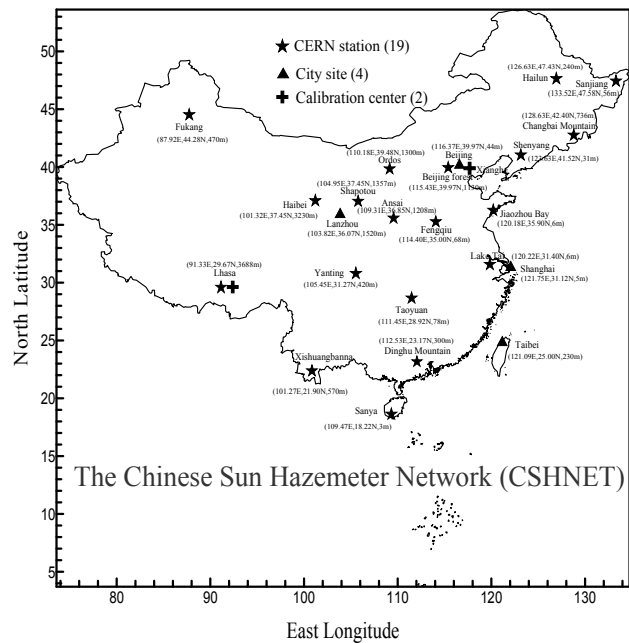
CERN station (19)
City site (4)
Calibration center (2)

Fukang
(87.92E,44.28N,470m)

Hailun
(126.63E,47.43N,240m)

Sanjiang
(133.52E,47.58N,56m)

(128.63E,42.40N,736m)
Changbai Mountain

Shenyang
(123.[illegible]E,41.52N,31m)

(116.37E,39.97N,44m)
Beijing
Xianghe
Beijing forest
(115.43E,39.97N,1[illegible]m)

(110.18E,39.48N,1300m)
Ordos

(104.95E,37.45N,1357m)
Shapotou

Haibei
(101.32E,37.45N,3230m)

Ansai
(109.31E,36.85N,1208m)

Lanzhou
(103.82E,36.07N,1520m)

Fengqiu
(114.40E,35.00N,68m)

Jiaozhou Bay
(120.18E,35.90N,6m)

(91.33E,29.67N,3688m)
Lhasa

Yanting
(105.45E,31.27N,420m)

Lake Tai
(120.22E,31.40N,6m)
Shanghai
(121.75E,31.12N,5m)

Taoyuan
(111.45E,28.92N,78m)

(112.53E,23.17N,300m)
Dinghu Mountain

Taibei
(121.09E,25.00N,230m)

Xishuangbanna
(101.27E,21.90N,570m)

Sanya
(109.47E,18.22N,3m)

The Chinese Sun Hazemeter Network (CSHNET)

North Latitude
50
45
40
35
30
25
20
15
10
5

80
90
100
110
120
130

East Longitude